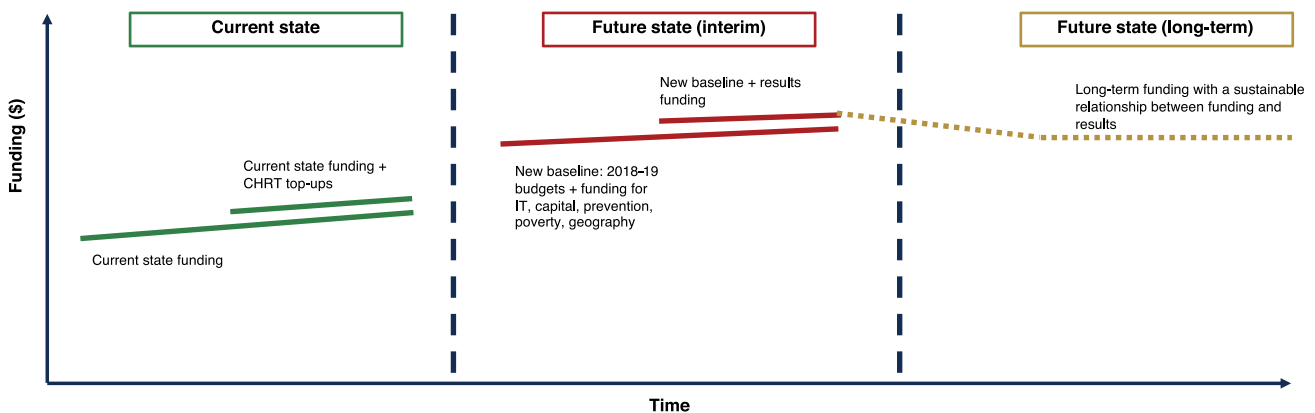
Current state

Future state (interim)

Future state (long-term)

Funding ($)

Current state funding + CHRT top-ups

Current state funding

New baseline + results funding

New baseline: 2018-19 budgets + funding for IT, capital, prevention, poverty, geography

Long-term funding with a sustainable relationship between funding and results

Time